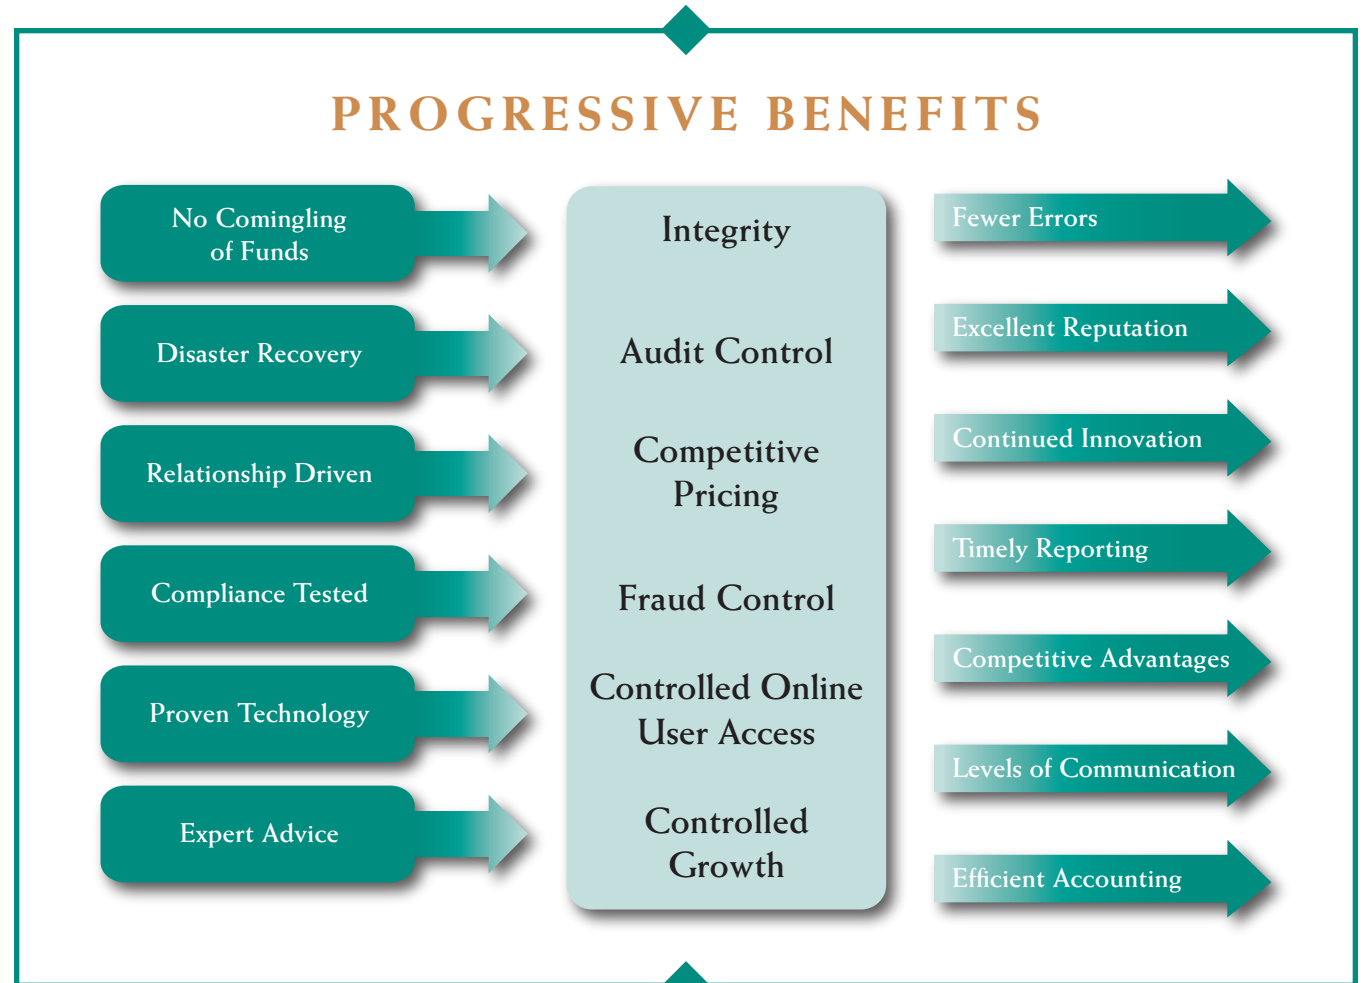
PROGRESSIVE BENEFITS

No Comingling of Funds

Disaster Recovery

Relationship Driven

Compliance Tested

Proven Technology

Expert Advice

Integrity

Audit Control

Competitive Pricing

Fraud Control

Controlled Online User Access

Controlled Growth

Fewer Errors

Excellent Reputation

Continued Innovation

Timely Reporting

Competitive Advantages

Levels of Communication

Efficient Accounting